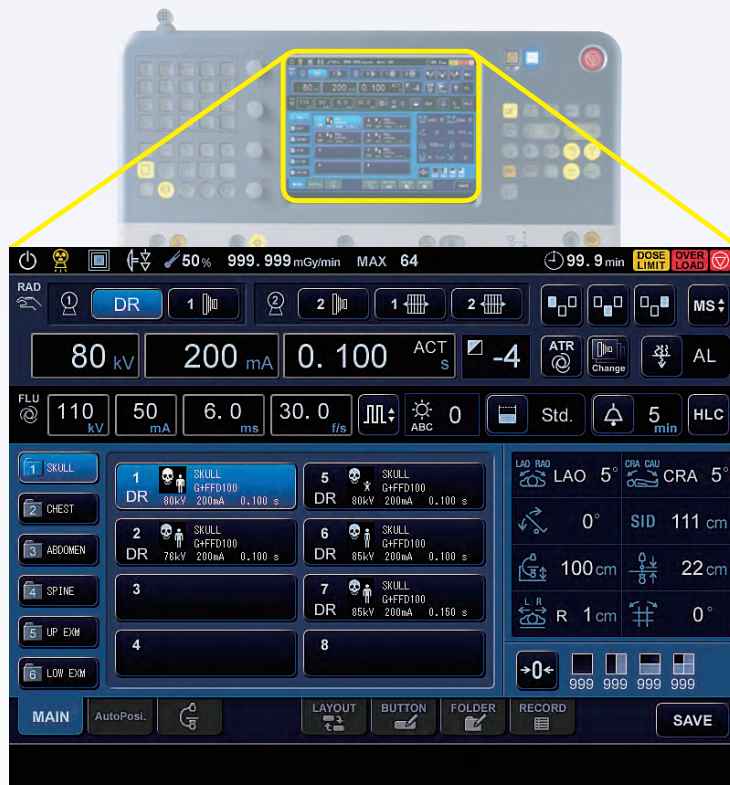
50% 999.999 mGy/min MAX 64
99.9 min DOSE LIMIT OVER LOAD

RAD
DR 1 2 2 1 2 MS
80 kV 200 mA 0.100 ACT s -4 ATR Change AL

FLU
110 kV 50 mA 6.0 ms 30.0 f/s ABC 0 Std. 5 min HLC

1 SKULL
2 CHEST
3 ABDOMEN
4 SPINE
5 UP EXM
6 LOW EXM

1 DR SKULL G+FFD100 80kV 200mA 0.100 s
5 DR SKULL G+FFD100 80kV 200mA 0.100 s
2 DR SKULL G+FFD100 76kV 200mA 0.100 s
6 DR SKULL G+FFD100 85kV 200mA 0.100 s
3
7 DR SKULL G+FFD100 85kV 200mA 0.150 s
4
8

LAO RAO LAO 5°
CRA CAU CRA 5°
0°
SID 111 cm
100 cm
22 cm
L R R 1 cm
0°
→0← 999 999 999 999

MAIN AutoPosi. LAYOUT BUTTON FOLDER RECORD SAVE